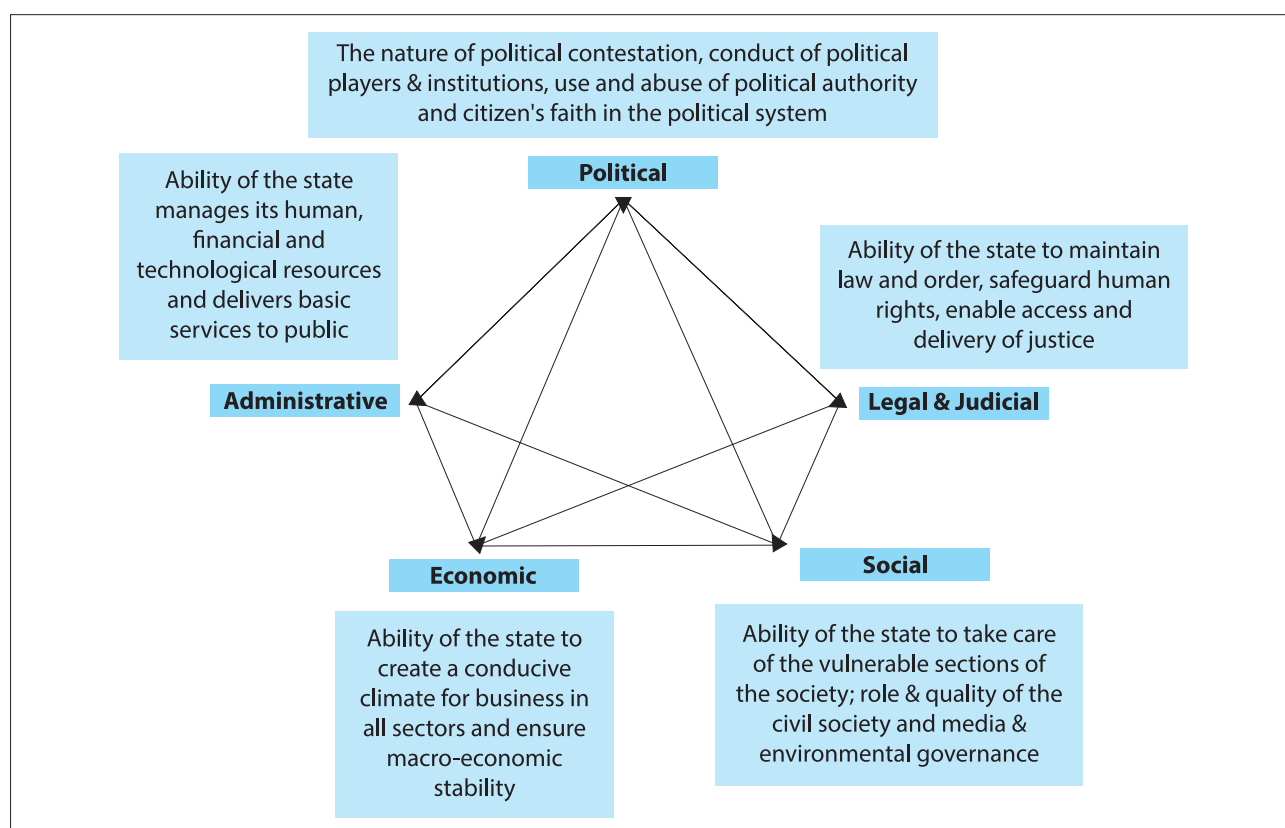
The nature of political contestation, conduct of political players & institutions, use and abuse of political authority and citizen's faith in the political system

Political

Ability of the state manages its human, financial and technological resources and delivers basic services to public

Ability of the state to maintain law and order, safeguard human rights, enable access and delivery of justice

Administrative

Legal & Judicial

Economic

Social

Ability of the state to create a conducive climate for business in all sectors and ensure macro-economic stability

Ability of the state to take care of the vulnerable sections of the society; role & quality of the civil society and media & environmental governance